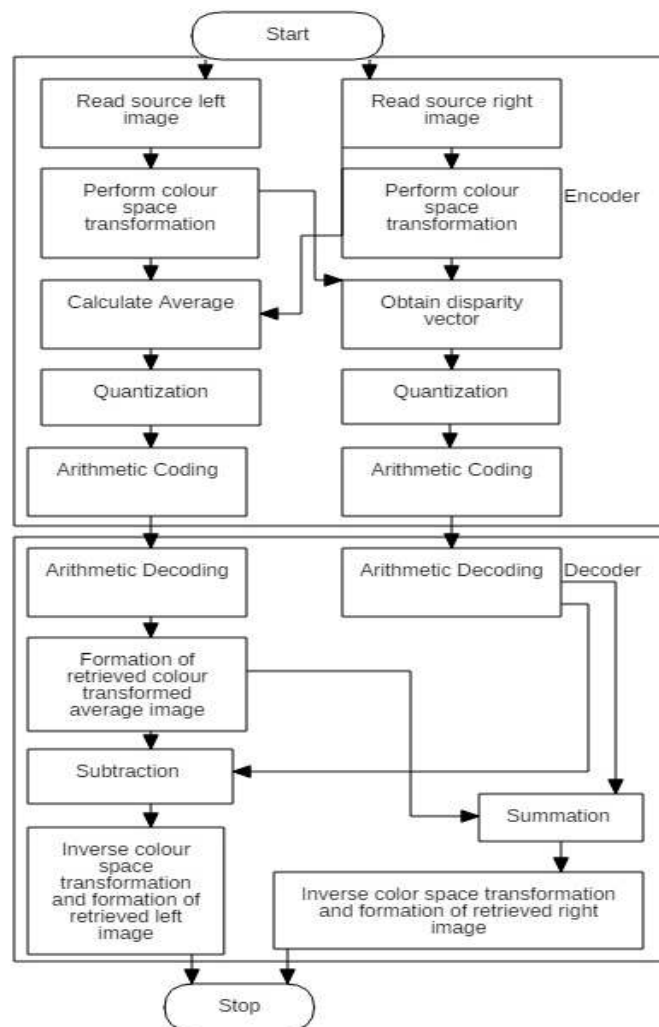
Start

Read source left image

Read source right image

Perform colour space transformation

Perform colour space transformation

Encoder

Calculate Average

Obtain disparity vector

Quantization

Quantization

Arithmetic Coding

Arithmetic Coding

Arithmetic Decoding

Arithmetic Decoding

Decoder

Formation of retrieved colour transformed average image

Subtraction

Summation

Inverse colour space transformation and formation of retrieved left image

Inverse color space transformation and formation of retrieved right image

Stop